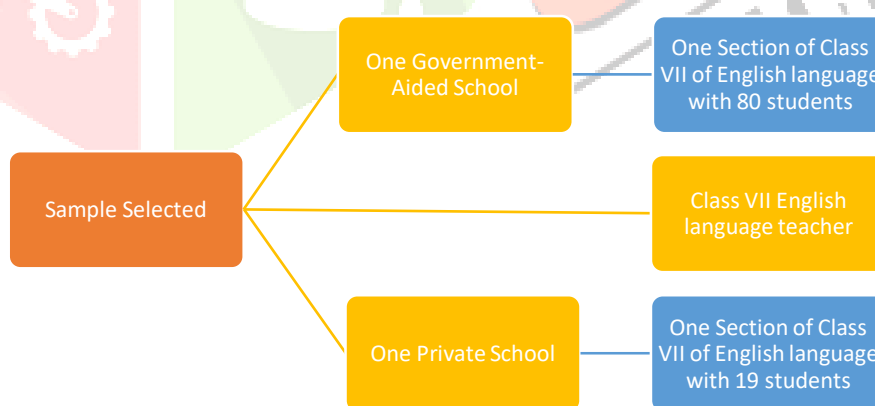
Sample Selected

One Government-Aided School

One Section of Class VII of English language with 80 students

Class VII English language teacher

One Private School

One Section of Class VII of English language with 19 students